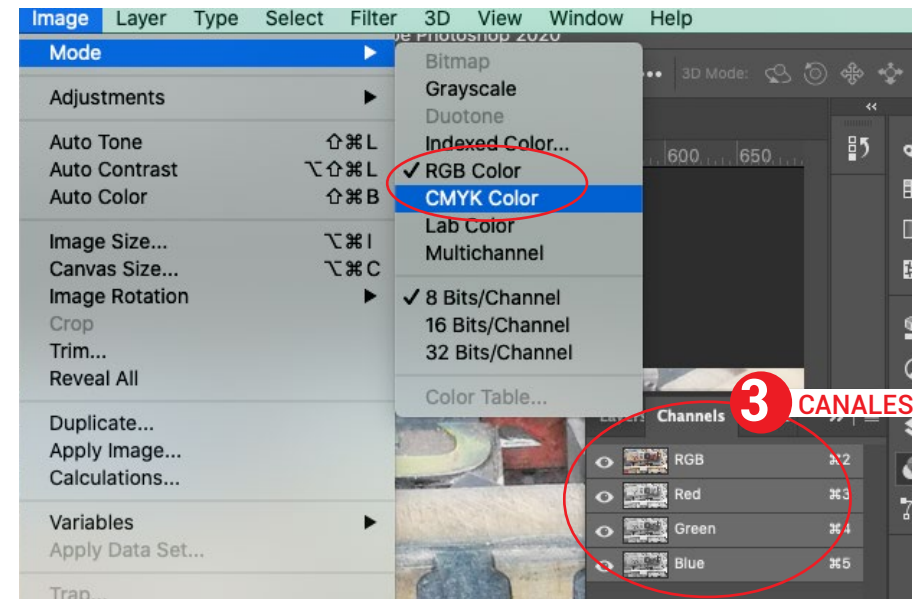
Image Layer Type Select Filter 3D View Window Help

Mode ▶
Adjustments ▶
Auto Tone ⇧⌘L
Auto Contrast ⌥⇧⌘L
Auto Color ⇧⌘B
Image Size... ⌥⌘I
Canvas Size... ⌥⌘C
Image Rotation ▶
Crop
Trim...
Reveal All
Duplicate...
Apply Image...
Calculations...
Variables ▶
Apply Data Set...
Trap...

Bitmap
Grayscale
Duotone
Indexed Color...
✓ RGB Color
CMYK Color
Lab Color
Multichannel
✓ 8 Bits/Channel
16 Bits/Channel
32 Bits/Channel
Color Table...

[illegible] Photoshop 2020
3D Mode:
600 650

3 CANALES

Channels
RGB ⌘2
Red ⌘3
Green ⌘4
Blue ⌘5